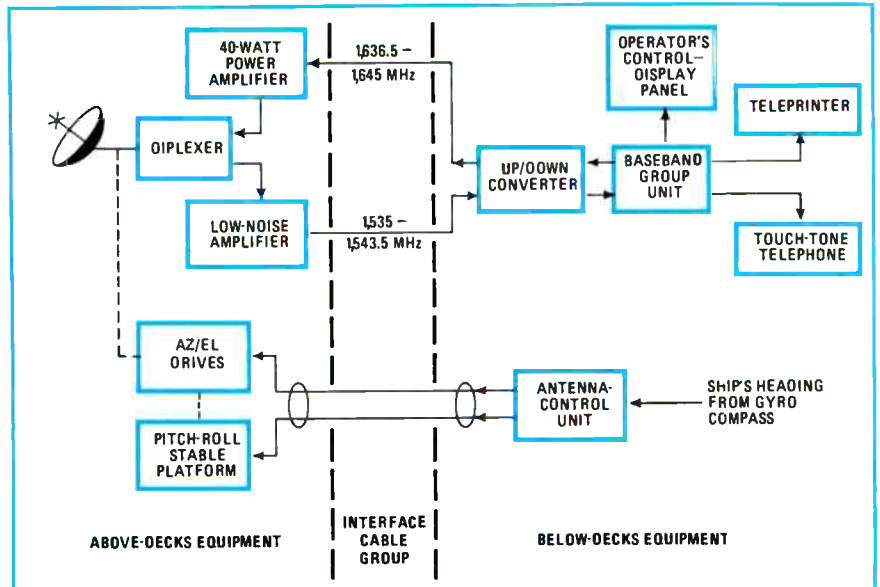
40-WATT POWER AMPLIFIER

1,636.5 – 1,645 MHz

OPERATOR'S CONTROL-OISPLAY PANEL

TELEPRINTER

OIPLEXER

UP/OOWN CONVERTER

BASEBANO GROUP UNIT

LOW-NOISE AMPLIFIER

1,535 – 1,543.5 MHz

TOUCH-TONE TELEPHONE

AZ/EL ORIVES

ANTENNA-CONTROL UNIT

SHIP'S HEAOING FROM GYRO COMPASS

PITCH-ROLL STABLE PLATFORM

ABOVE-OECKS EQUIPMENT

INTERFACE CABLE GROUP

BELOW-OECKS EQUIPMENT